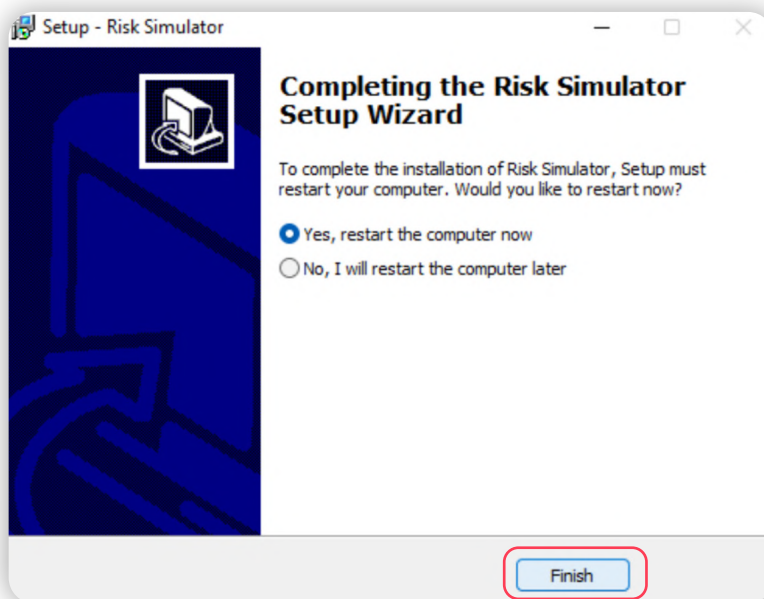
Setup - Risk Simulator

Completing the Risk Simulator Setup Wizard

To complete the installation of Risk Simulator, Setup must restart your computer. Would you like to restart now?

Yes, restart the computer now

No, I will restart the computer later

Finish